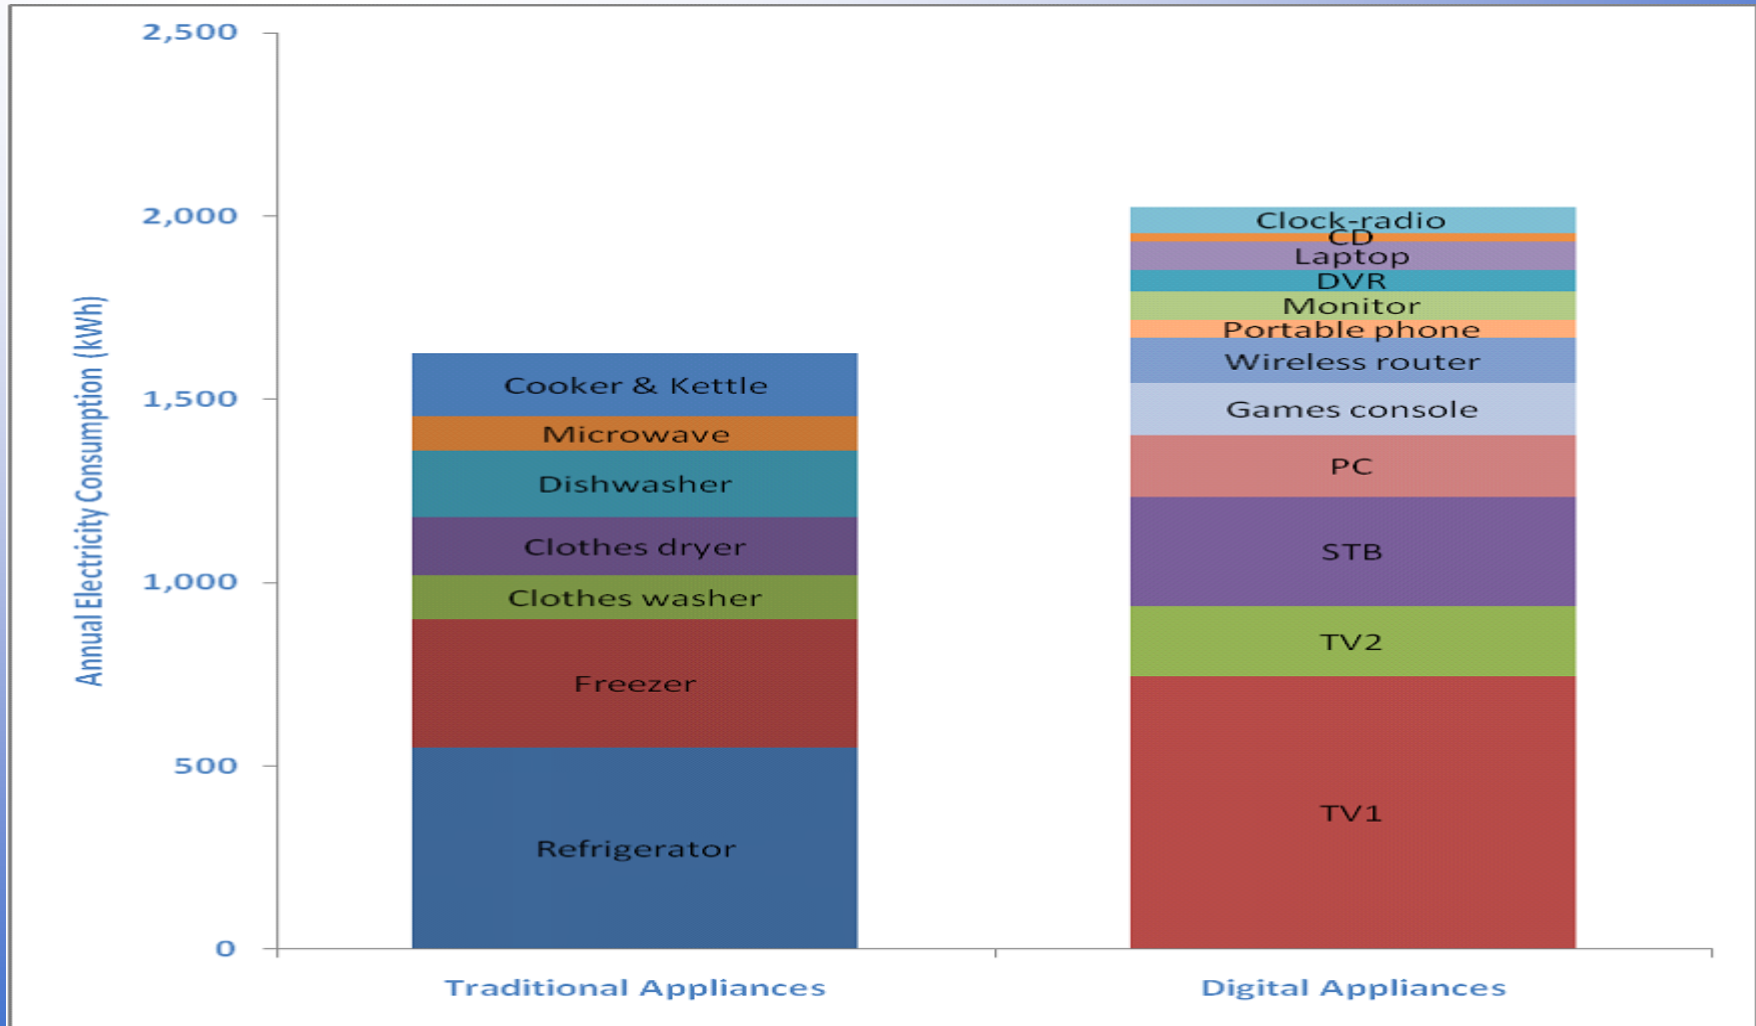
Annual Electricity Consumption (kWh)

2,500
2,000
1,500
1,000
500
0

Cooker & Kettle
Microwave
Dishwasher
Clothes dryer
Clothes washer
Freezer
Refrigerator

Clock-radio
CD
Laptop
DVR
Monitor
Portable phone
Wireless router
Games console
PC
STB
TV2
TV1

Traditional Appliances
Digital Appliances